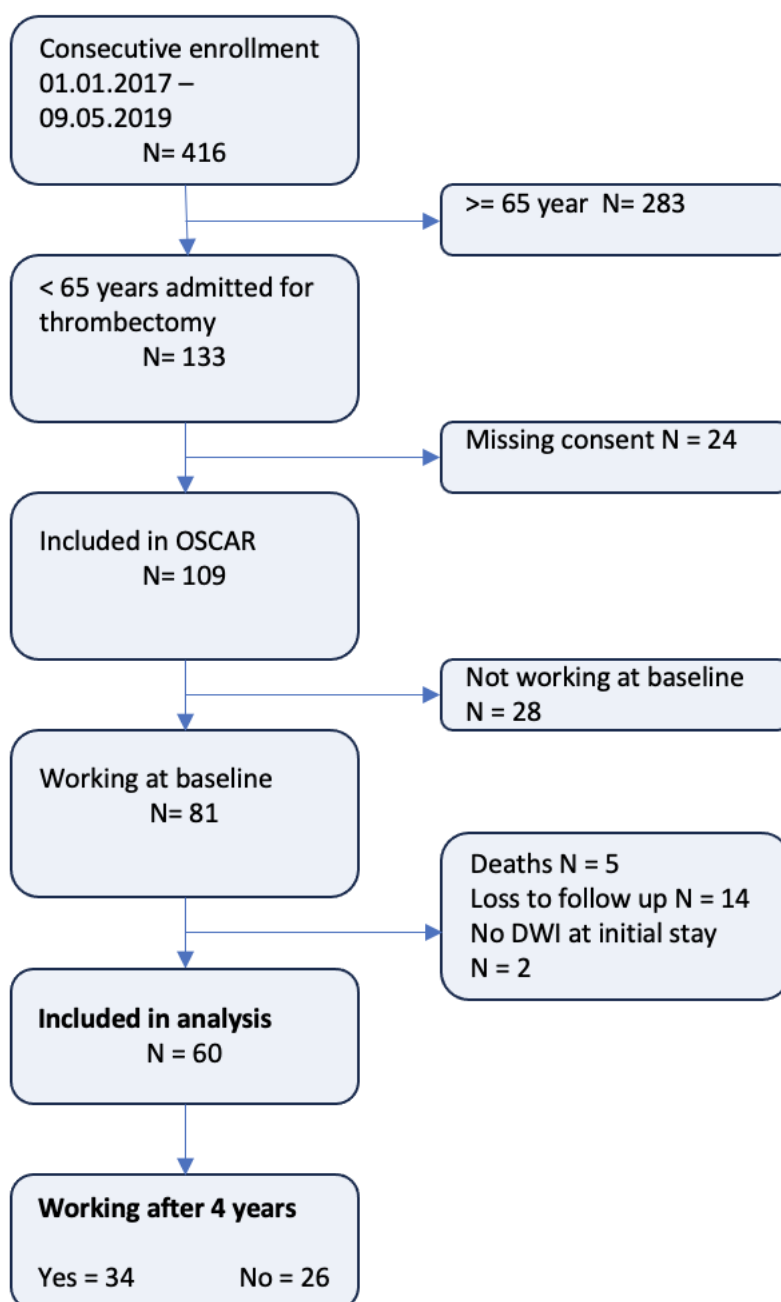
Consecutive enrollment 01.01.2017 – 09.05.2019
N= 416

>= 65 year N= 283

< 65 years admitted for thrombectomy
N= 133

Missing consent N = 24

Included in OSCAR
N= 109

Not working at baseline
N = 28

Working at baseline
N= 81

Deaths N = 5
Loss to follow up N = 14
No DWI at initial stay
N = 2

**Included in analysis**
N = 60

**Working after 4 years**

Yes = 34 No = 26